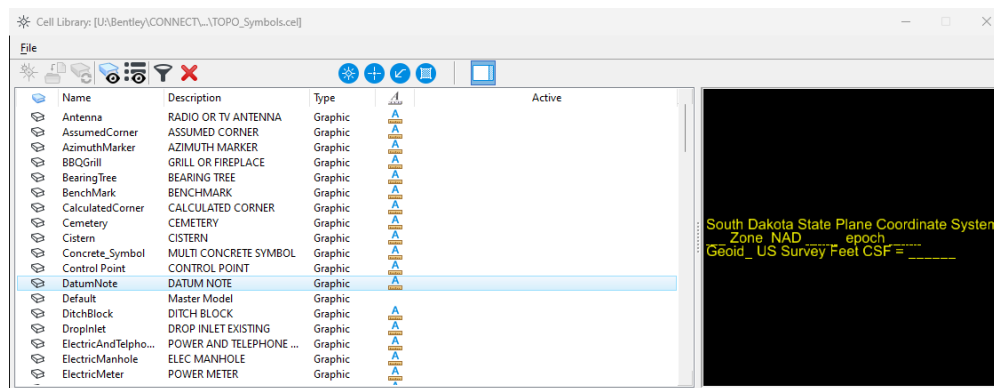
Cell Library: [U:\Bentley\CONNECT\...\TOPO_Symbols.cel]

File

| Name | Description | Type | | Active |
|---|---|---|---|---|
| Antenna | RADIO OR TV ANTENNA | Graphic | A | |
| AssumedCorner | ASSUMED CORNER | Graphic | A | |
| AzimuthMarker | AZIMUTH MARKER | Graphic | A | |
| BBQGrill | GRILL OR FIREPLACE | Graphic | A | |
| BearingTree | BEARING TREE | Graphic | A | |
| BenchMark | BENCHMARK | Graphic | A | |
| CalculatedCorner | CALCULATED CORNER | Graphic | A | |
| Cemetery | CEMETERY | Graphic | A | |
| Cistern | CISTERN | Graphic | A | |
| Concrete_Symbol | MULTI CONCRETE SYMBOL | Graphic | A | |
| Control Point | CONTROL POINT | Graphic | A | |
| DatumNote | DATUM NOTE | Graphic | A | |
| Default | Master Model | Graphic | | |
| DitchBlock | DITCH BLOCK | Graphic | A | |
| DropInlet | DROP INLET EXISTING | Graphic | A | |
| ElectricAndTelepho... | POWER AND TELEPHONE ... | Graphic | A | |
| ElectricManhole | ELEC MANHOLE | Graphic | A | |
| ElectricMeter | POWER METER | Graphic | A | |

South Dakota State Plane Coordinate System
___ Zone NAD _____ epoch _____
Geoid_ US Survey Feet CSF = ______